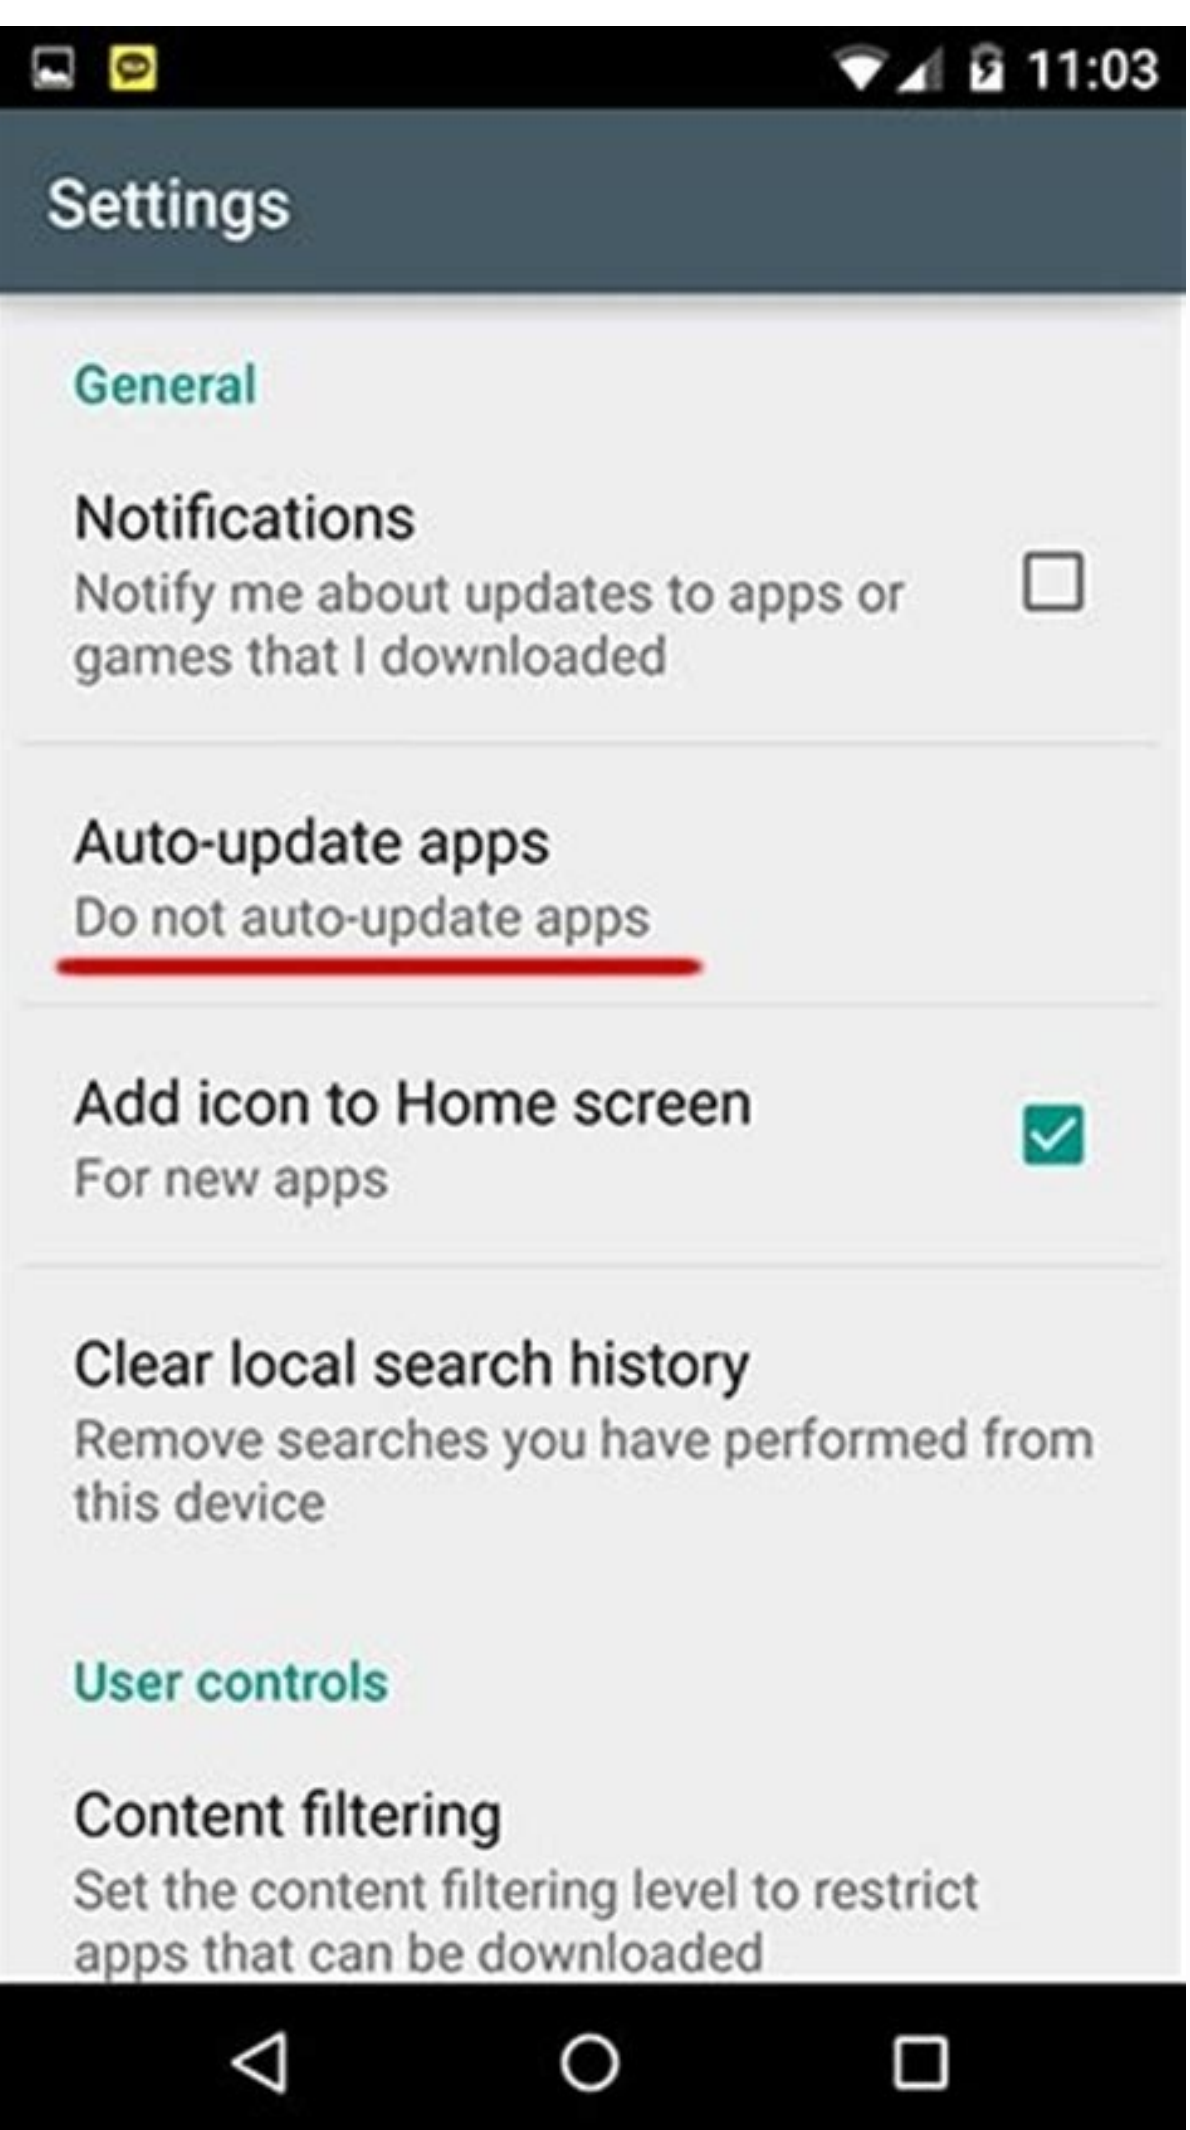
11:03

Settings

General

Notifications
Notify me about updates to apps or games that I downloaded

Auto-update apps
Do not auto-update apps

Add icon to Home screen
For new apps

Clear local search history
Remove searches you have performed from this device

User controls

Content filtering
Set the content filtering level to restrict apps that can be downloaded